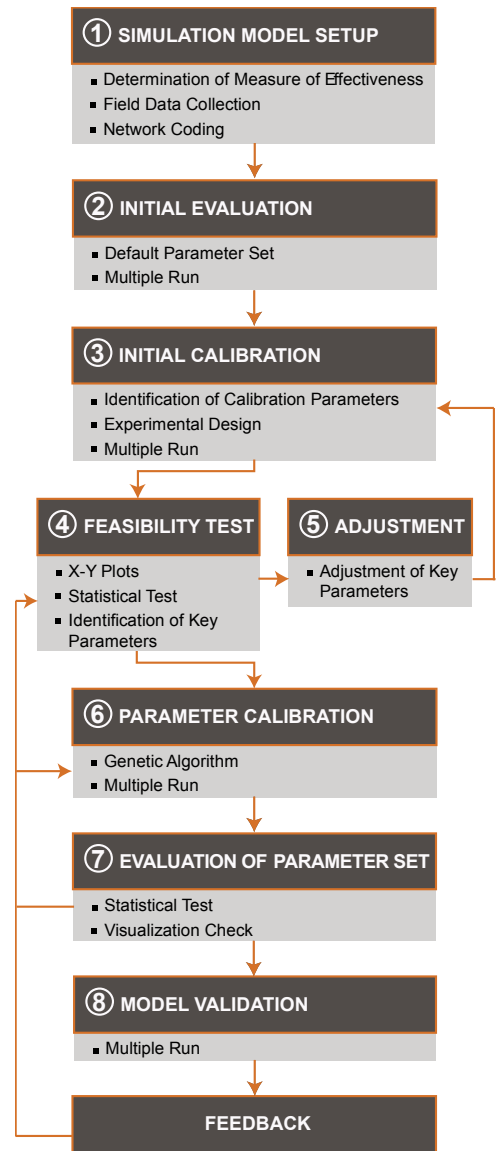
① SIMULATION MODEL SETUP

- Determination of Measure of Effectiveness
- Field Data Collection
- Network Coding

② INITIAL EVALUATION

- Default Parameter Set
- Multiple Run

③ INITIAL CALIBRATION

- Identification of Calibration Parameters
- Experimental Design
- Multiple Run

④ FEASIBILITY TEST

- X-Y Plots
- Statistical Test
- Identification of Key Parameters

⑤ ADJUSTMENT

- Adjustment of Key Parameters

⑥ PARAMETER CALIBRATION

- Genetic Algorithm
- Multiple Run

⑦ EVALUATION OF PARAMETER SET

- Statistical Test
- Visualization Check

⑧ MODEL VALIDATION

- Multiple Run

FEEDBACK